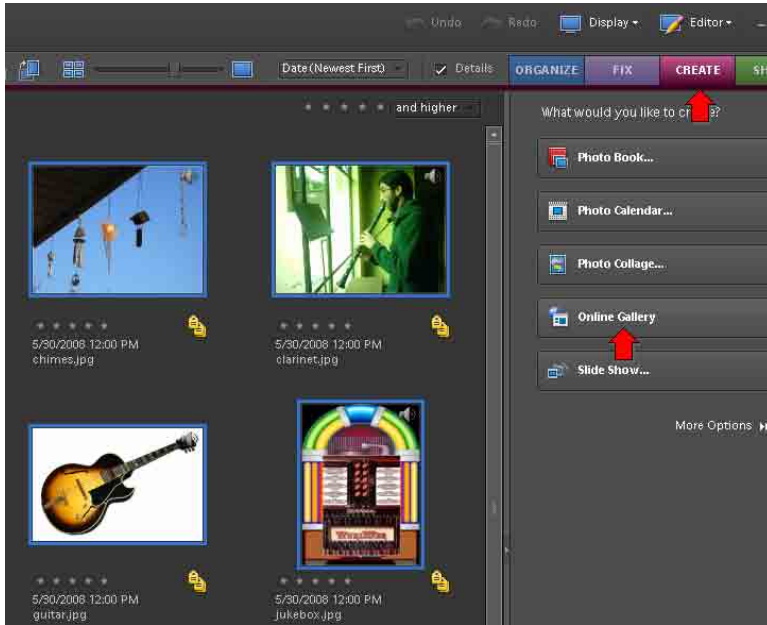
Undo Redo Display Editor

Date (Newest First) Details ORGANIZE FIX CREATE SH

and higher

What would you like to cr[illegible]e?

Photo Book...

Photo Calendar...

Photo Collage...

Online Gallery

Slide Show...

More Options

5/30/2008 12:00 PM
chimes.jpg

5/30/2008 12:00 PM
clarinet.jpg

5/30/2008 12:00 PM
guitar.jpg

5/30/2008 12:00 PM
jukebox.jpg